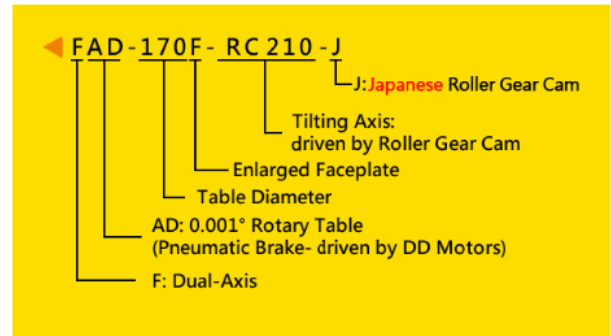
FAD-170F-RC210-J

J: Japanese Roller Gear Cam

Tilting Axis:
driven by Roller Gear Cam

Enlarged Faceplate

Table Diameter

AD: 0.001° Rotary Table
(Pneumatic Brake- driven by DD Motors)

F: Dual-Axis